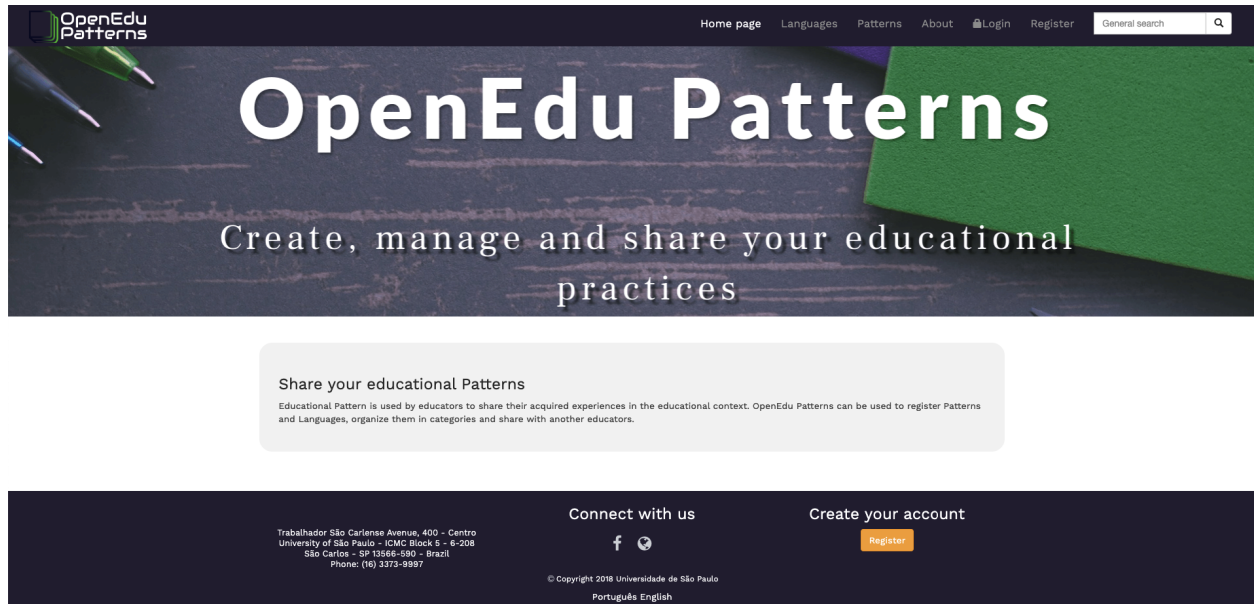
OpenEdu Patterns

Home page Languages Patterns About Login Register General search

OpenEdu Patterns

Create, manage and share your educational practices

Share your educational Patterns

Educational Pattern is used by educators to share their acquired experiences in the educational context. OpenEdu Patterns can be used to register Patterns and Languages, organize them in categories and share with another educators.

Trabalhador São Carlense Avenue, 400 - Centro
University of São Paulo - ICMC Block 5 - 6-208
São Carlos - SP 13566-590 - Brazil
Phone: (16) 3373-9997

Connect with us

© Copyright 2018 Universidade de São Paulo

Português English

Create your account

Register